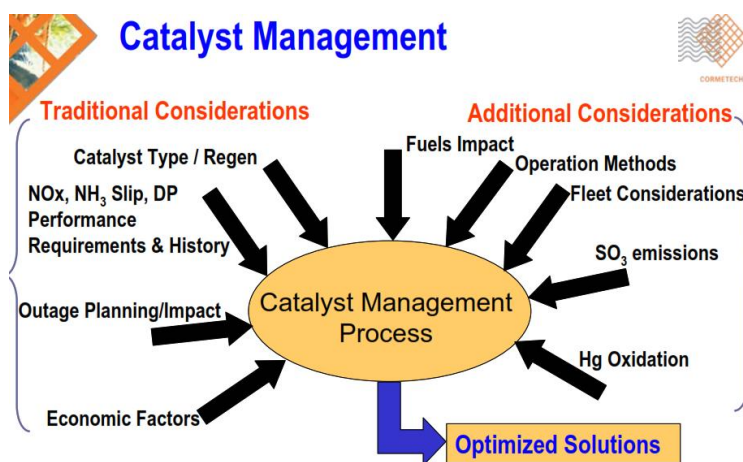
Catalyst Management

CORMETECH

Traditional Considerations

Additional Considerations

Catalyst Type / Regen

NOx, $NH_3$ Slip, DP Performance Requirements & History

Outage Planning/Impact

Economic Factors

Fuels Impact

Operation Methods

Fleet Considerations

$SO_3$ emissions

Hg Oxidation

Catalyst Management Process

Optimized Solutions